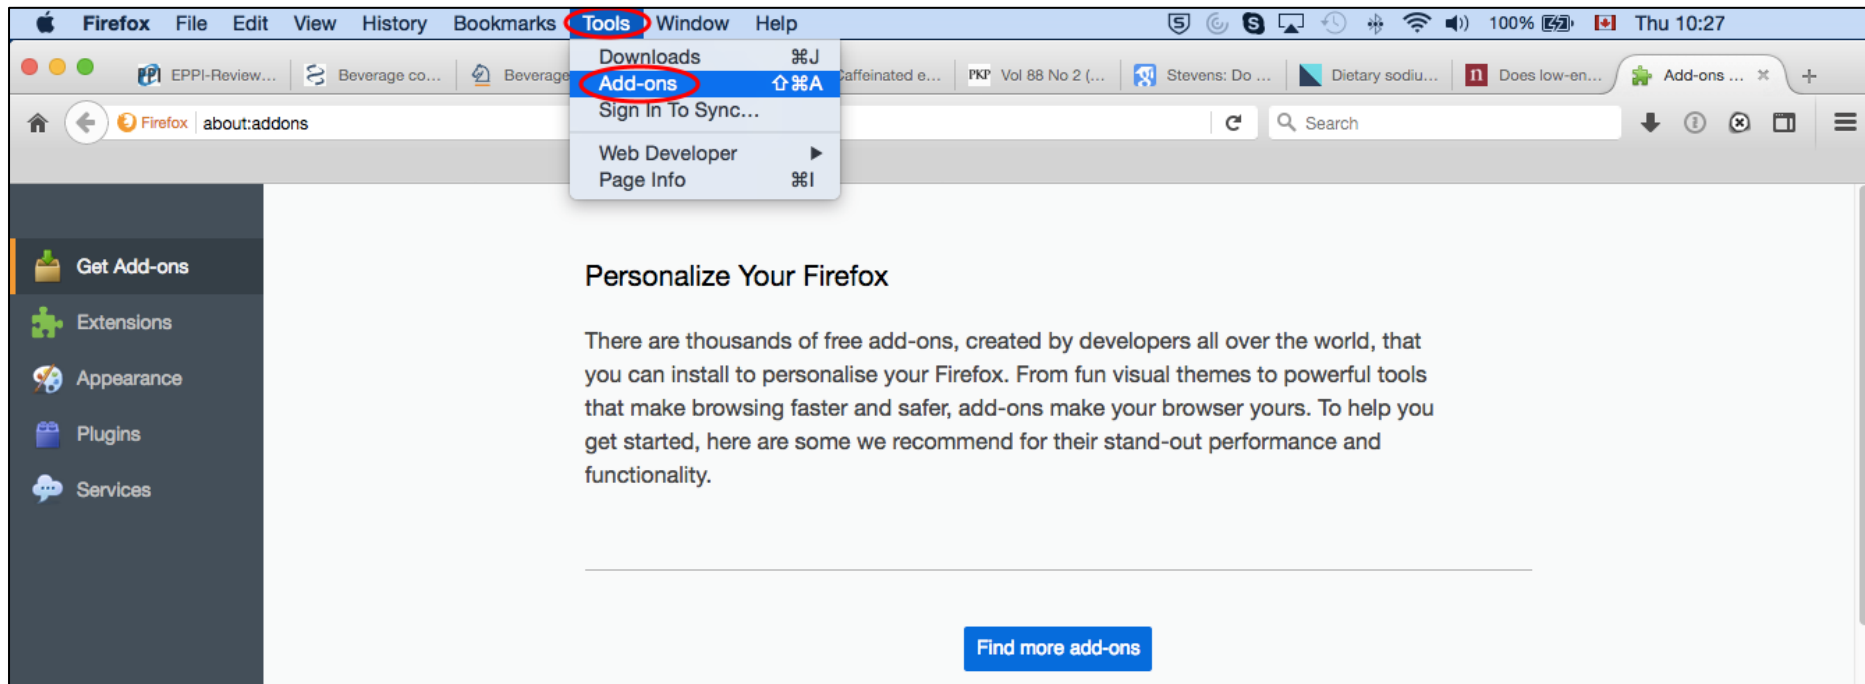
Firefox File Edit View History Bookmarks Tools Window Help

100% Thu 10:27

EPPI-Review... Beverage co... Beverage Caffeinated e... PKP Vol 88 No 2 (... Stevens: Do ... Dietary sodiu... Does low-en... Add-ons ... ✕ +

Downloads ⌘J
Add-ons ⇧⌘A
Sign In To Sync...
Web Developer ▶
Page Info ⌘I

Firefox about:addons

Search

Get Add-ons
Extensions
Appearance
Plugins
Services

Personalize Your Firefox

There are thousands of free add-ons, created by developers all over the world, that you can install to personalise your Firefox. From fun visual themes to powerful tools that make browsing faster and safer, add-ons make your browser yours. To help you get started, here are some we recommend for their stand-out performance and functionality.

Find more add-ons